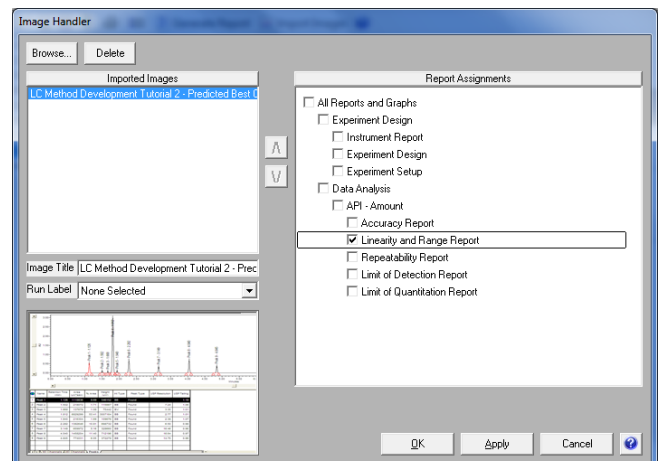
Image Handler

Browse...

Delete

Imported Images

LC Method Development Tutorial 2 - Predicted Best C

Image Title LC Method Development Tutorial 2 - Prec

Run Label None Selected

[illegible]

Report Assignments

All Reports and Graphs

Experiment Design

Instrument Report

Experiment Design

Experiment Setup

Data Analysis

API - Amount

Accuracy Report

Linearity and Range Report

Repeatability Report

Limit of Detection Report

Limit of Quantitation Report

OK

Apply

Cancel

?